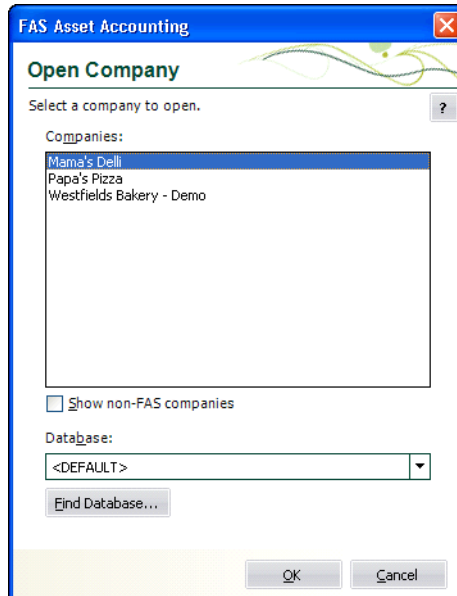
FAS Asset Accounting

Open Company

Select a company to open.

?

Companies:

Mama's Delli
Papa's Pizza
Westfields Bakery - Demo

Show non-FAS companies

Database:

<DEFAULT>

Find Database...

OK

Cancel